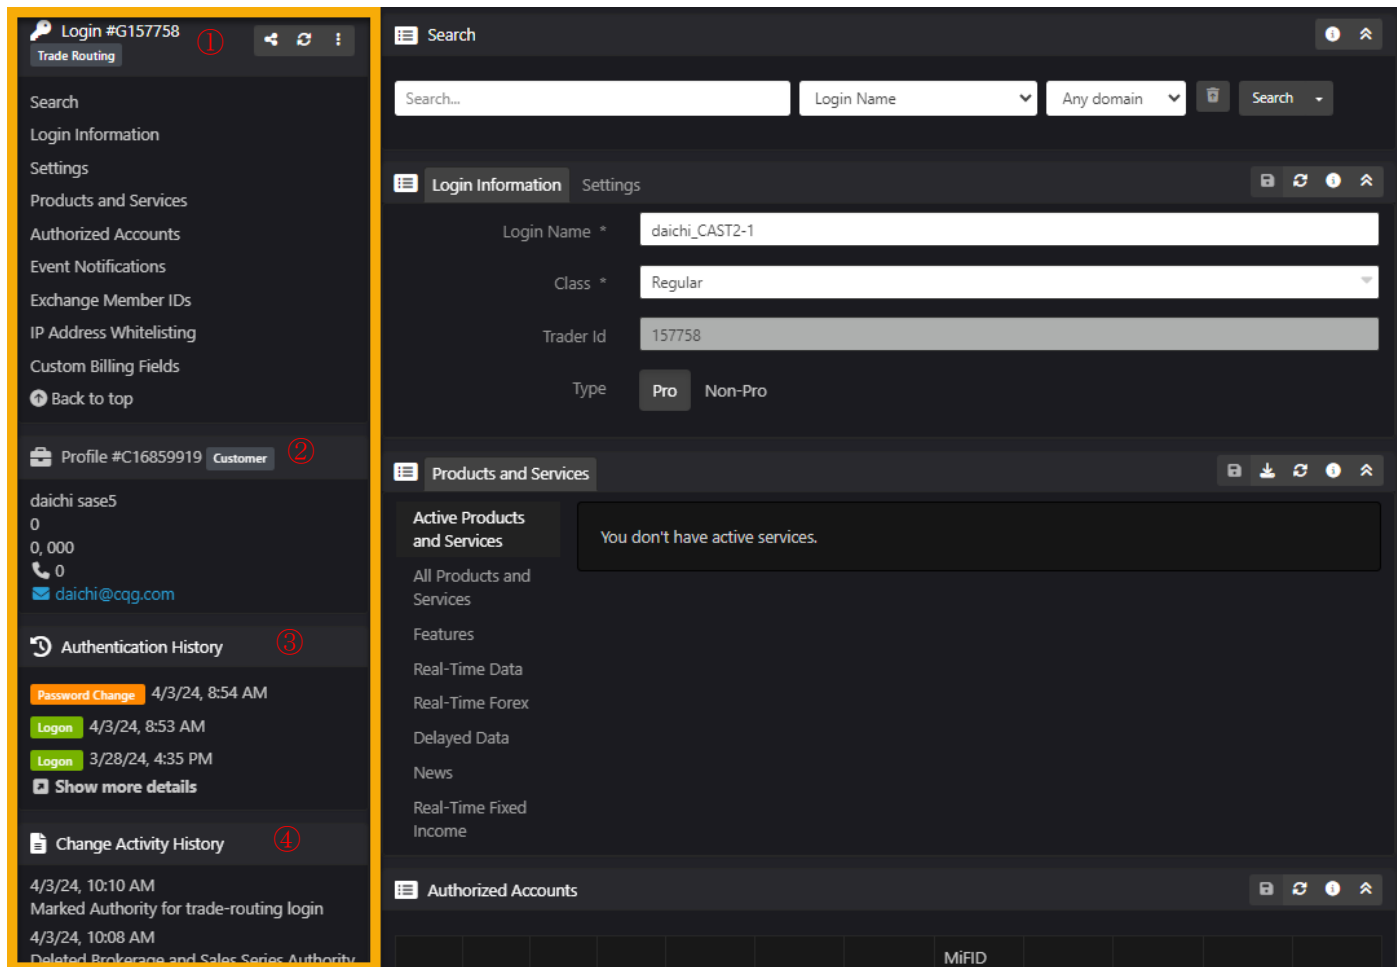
Login #G157758 ①
Trade Routing

Search
Login Information
Settings
Products and Services
Authorized Accounts
Event Notifications
Exchange Member IDs
IP Address Whitelisting
Custom Billing Fields
Back to top

Profile #C16859919 Customer ②

daichi sase5
0
0, 000
0
daichi@cqg.com

Authentication History ③

Password Change 4/3/24, 8:54 AM
Logon 4/3/24, 8:53 AM
Logon 3/28/24, 4:35 PM
Show more details

Change Activity History ④

4/3/24, 10:10 AM
Marked Authority for trade-routing login
4/3/24, 10:08 AM
Deleted Brokerage and Sales Series Authority

Search

Search...
Login Name
Any domain
Search

Login Information Settings

Login Name * daichi_CAST2-1
Class * Regular
Trader Id 157758
Type Pro Non-Pro

Products and Services

Active Products and Services
All Products and Services
Features
Real-Time Data
Real-Time Forex
Delayed Data
News
Real-Time Fixed Income

You don't have active services.

Authorized Accounts

MiFID